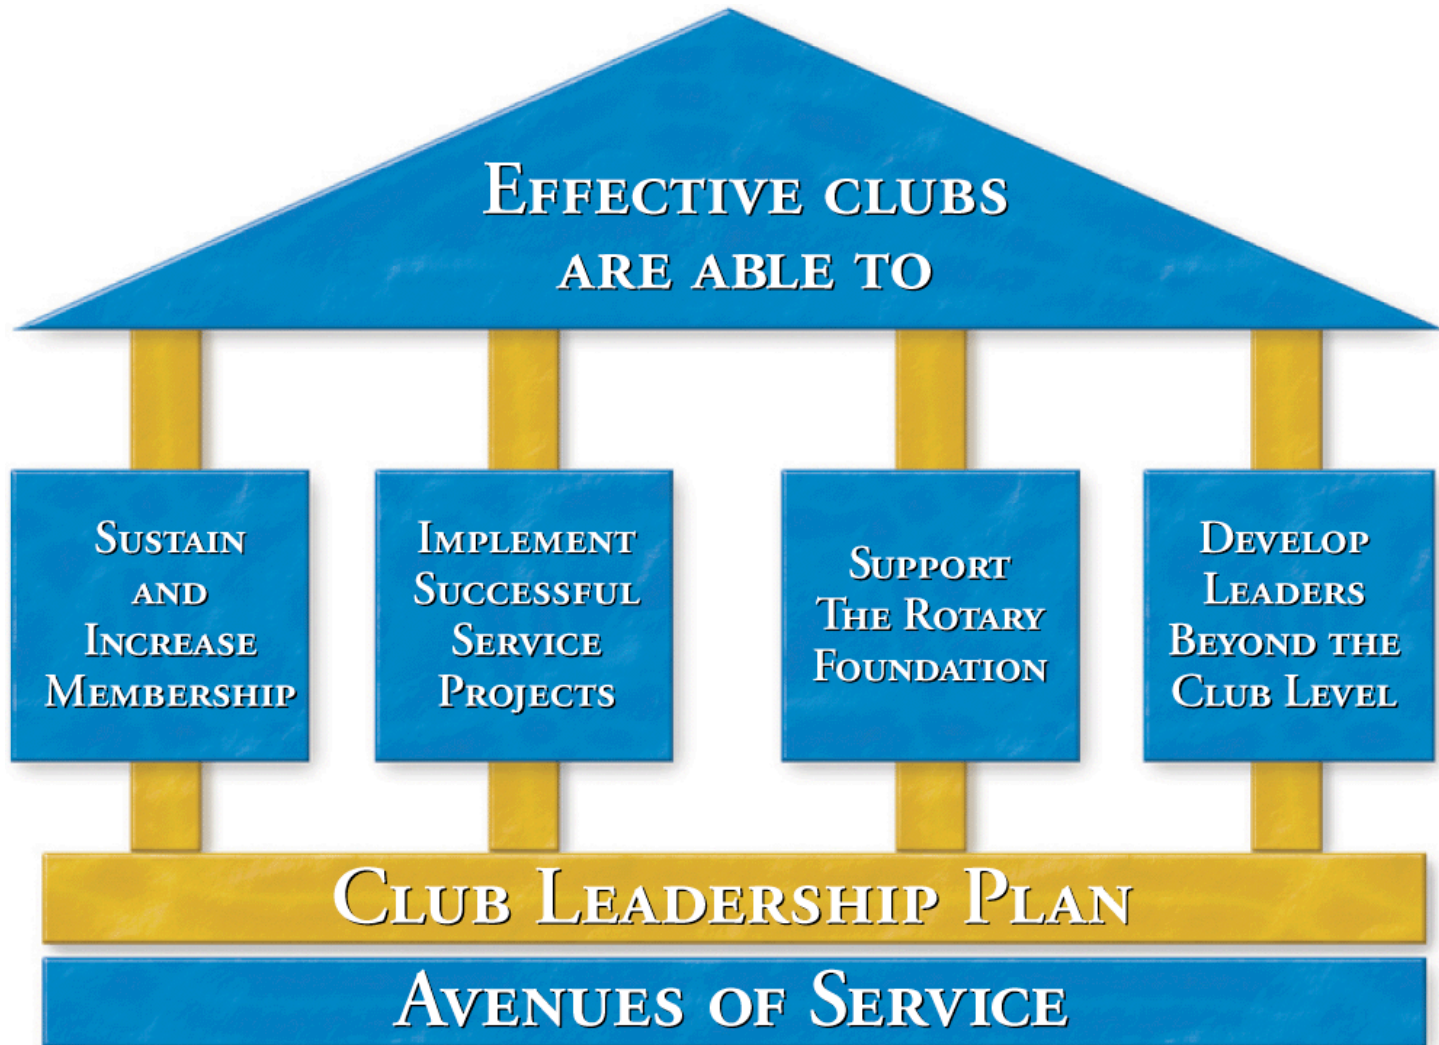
Effective clubs are able to

Sustain and Increase Membership

Implement Successful Service Projects

Support The Rotary Foundation

Develop Leaders Beyond the Club Level

Club Leadership Plan

Avenues of Service